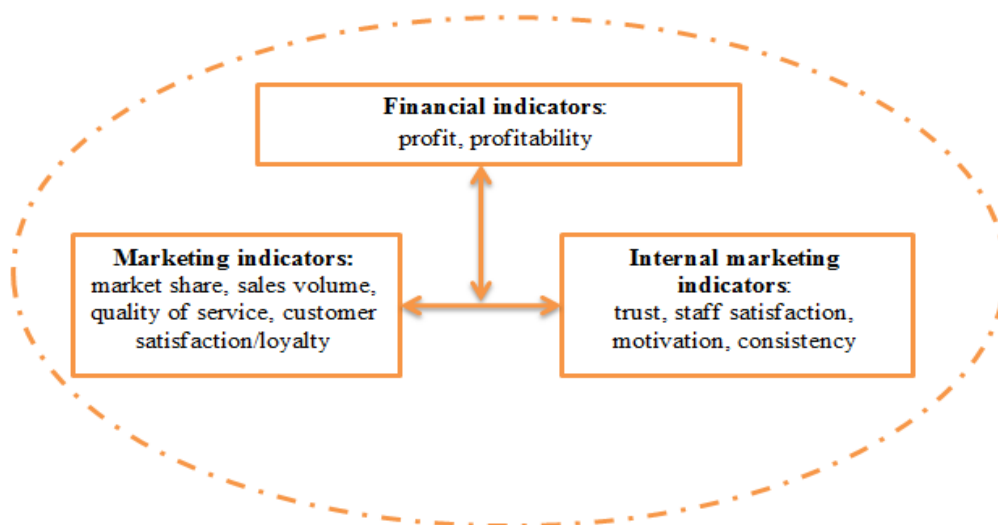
**Financial indicators**:
profit, profitability

**Marketing indicators:**
market share, sales volume, quality of service, customer satisfaction/loyalty

**Internal marketing indicators**:
trust, staff satisfaction, motivation, consistency